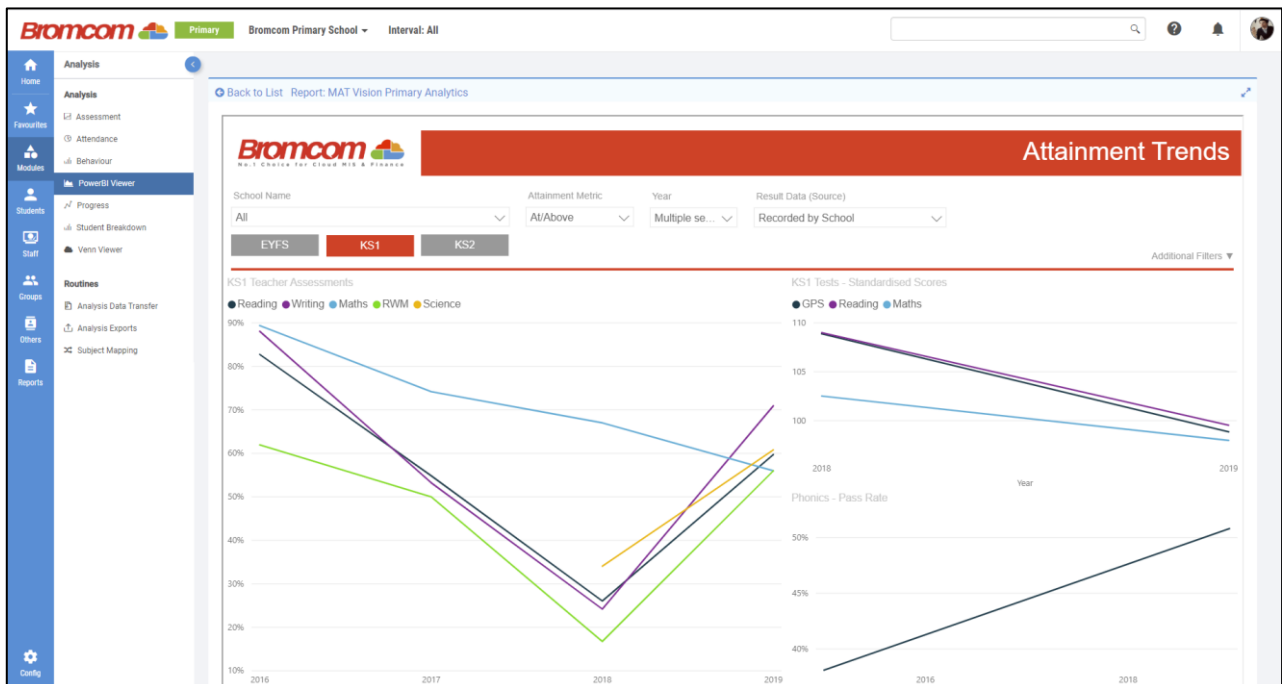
Bromcom Primary Bromcom Primary School ▾ Interval: All

Home
Favourites
Modules
Students
Staff
Groups
Others
Reports
Config

Analysis

Analysis
Assessment
Attendance
Behaviour
PowerBI Viewer
Progress
Student Breakdown
Venn Viewer

Routines
Analysis Data Transfer
Analysis Exports
Subject Mapping

Back to List Report: MAT Vision Primary Analytics

Bromcom
No.1 Choice for Cloud MIS & Finance

Attainment Trends

School Name
All

Attainment Metric
At/Above

Year
Multiple se...

Result Data (Source)
Recorded by School

EYFS KS1 KS2

Additional Filters ▼

KS1 Teacher Assessments
● Reading ● Writing ● Maths ● RWM ● Science

90%
80%
70%
60%
50%
40%
30%
20%
10%
2016 2017 2018 2019

KS1 Tests - Standardised Scores
● GPS ● Reading ● Maths

110
105
100
2018 2019
Year

Phonics - Pass Rate
50%
45%
40%
2016 2018